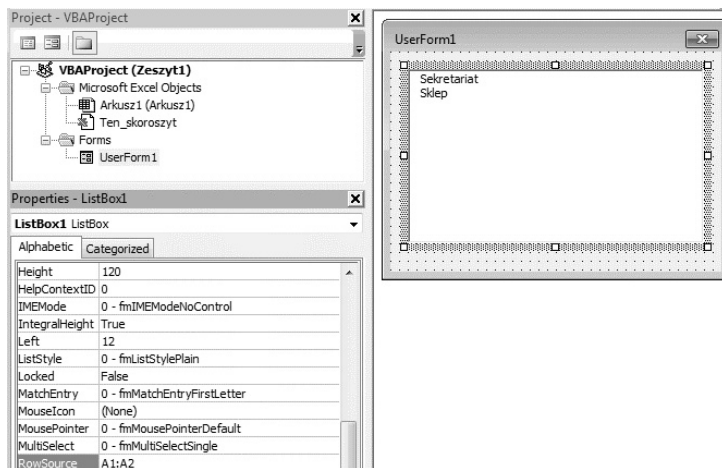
Project - VBAProject

VBAProject (Zeszyt1)
Microsoft Excel Objects
Arkusz1 (Arkusz1)
Ten_skoroszyt
Forms
UserForm1

Properties - ListBox1

ListBox1 ListBox

Alphabetic | Categorized

| | |
|---|---|
| Height | 120 |
| HelpContextID | 0 |
| IMEMode | 0 - fmIMEModeNoControl |
| IntegralHeight | True |
| Left | 12 |
| ListStyle | 0 - fmListStylePlain |
| Locked | False |
| MatchEntry | 0 - fmMatchEntryFirstLetter |
| MouseIcon | (None) |
| MousePointer | 0 - fmMousePointerDefault |
| MultiSelect | 0 - fmMultiSelectSingle |
| RowSource | A1:A2 |

UserForm1

Sekretariat
Sklep